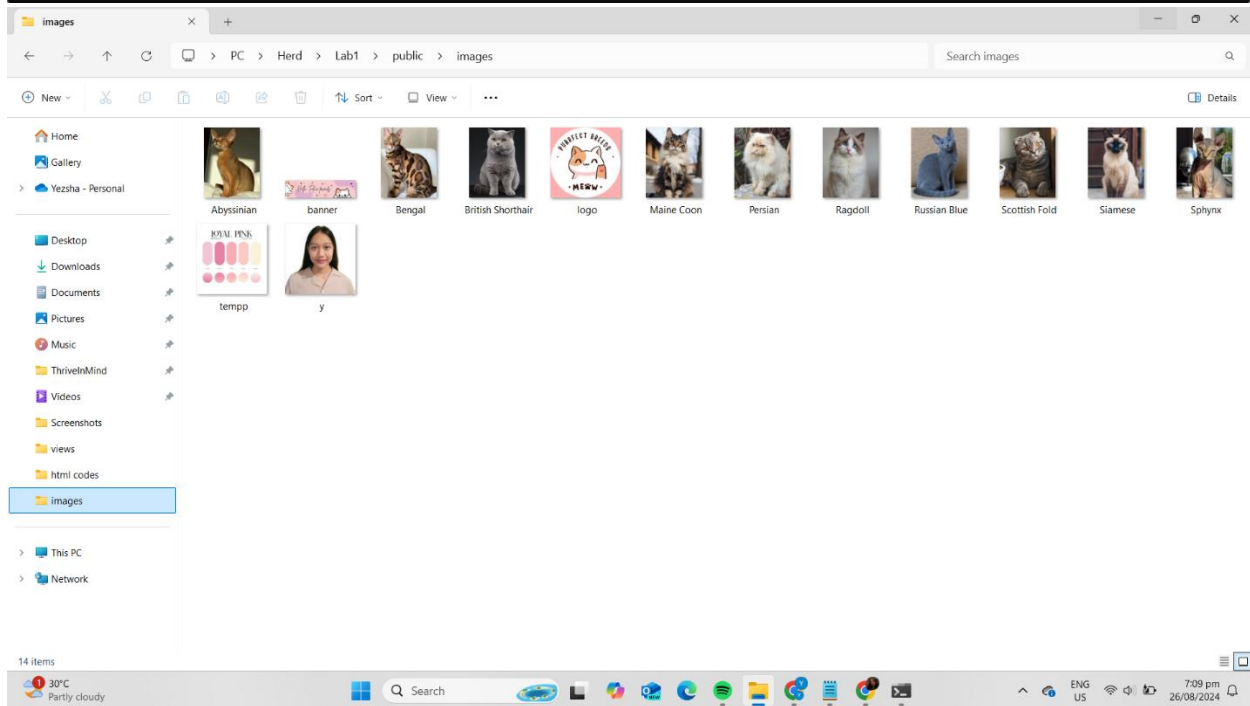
images

PC > Herd > Lab1 > public > images

Search images

New

Sort

View

...

Details

Home
Gallery
Yezsha - Personal

Desktop
Downloads
Documents
Pictures
Music
ThriveInMind
Videos
Screenshots
views
html codes
images

This PC
Network

Abyssinian
banner
Bengal
British Shorthair
PURRFECT BREEDS MEOW
logo
Maine Coon
Persian
Ragdoll
Russian Blue
Scottish Fold
Siamese
Sphynx
ROYAL PINK
tempp
y

14 items

30°C
Partly cloudy

Search

ENG
US

7:09 pm
26/08/2024